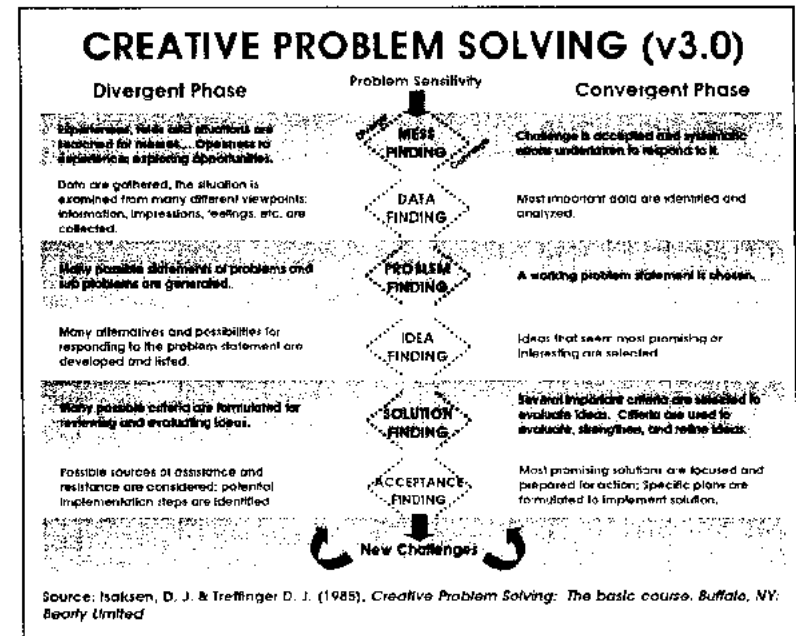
CREATIVE PROBLEM SOLVING (v3.0)

Divergent Phase

Problem Sensitivity

Convergent Phase

Experiences, roles and situations are searched for messes... Openness to experience exploring opportunities.

MESS FINDING

Challenge is accepted and systematic efforts undertaken to respond to it.

Data are gathered, the situation is examined from many different viewpoints; information, impressions, feelings, etc. are collected.

DATA FINDING

Most important data are identified and analyzed.

Many possible statements of problems and sub problems are generated.

PROBLEM FINDING

A working problem statement is chosen.

Many alternatives and possibilities for responding to the problem statement are developed and listed.

IDEA FINDING

Ideas that seem most promising or interesting are selected.

Many possible criteria are formulated for reviewing and evaluating ideas.

SOLUTION FINDING

Several important criteria are selected to evaluate ideas. Criteria are used to evaluate, strengthen, and refine ideas.

Possible sources of assistance and resistance are considered; potential implementation steps are identified.

ACCEPTANCE FINDING

Most promising solutions are focused and prepared for action; Specific plans are formulated to implement solution.

New Challenges

Source: Isaksen, D. J. & Treffinger D. J. (1985). Creative Problem Solving: The basic course. Buffalo, NY: Bearly Limited